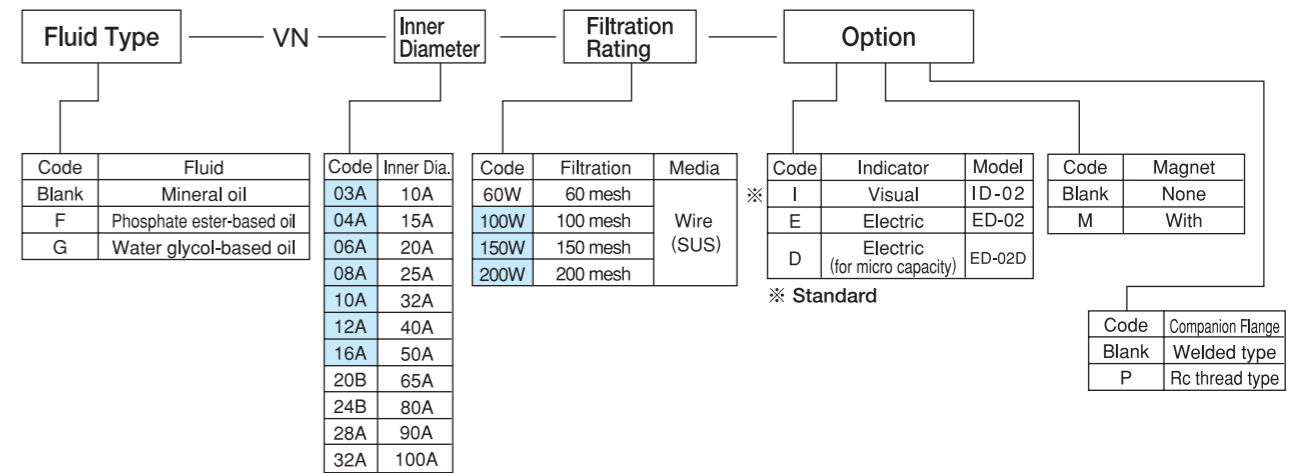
Fluid Type — VN — Inner Diameter — Filtration Rating — Option

| Code | Fluid |
|---|---|
| Blank | Mineral oil |
| F | Phosphate ester-based oil |
| G | Water glycol-based oil |

| Code | Inner Dia. |
|---|---|
| 03A | 10A |
| 04A | 15A |
| 06A | 20A |
| 08A | 25A |
| 10A | 32A |
| 12A | 40A |
| 16A | 50A |
| 20B | 65A |
| 24B | 80A |
| 28A | 90A |
| 32A | 100A |

| Code | Filtration | Media |
|---|---|---|
| 60W | 60 mesh | Wire (SUS) |
| 100W | 100 mesh | |
| 150W | 150 mesh | |
| 200W | 200 mesh | |

| Code | Indicator | Model |
|---|---|---|
| ※ I | Visual | ID-02 |
| E | Electric | ED-02 |
| D | Electric (for micro capacity) | ED-02D |

※ Standard

| Code | Magnet |
|---|---|
| Blank | None |
| M | With |

| Code | Companion Flange |
|---|---|
| Blank | Welded type |
| P | Rc thread type |